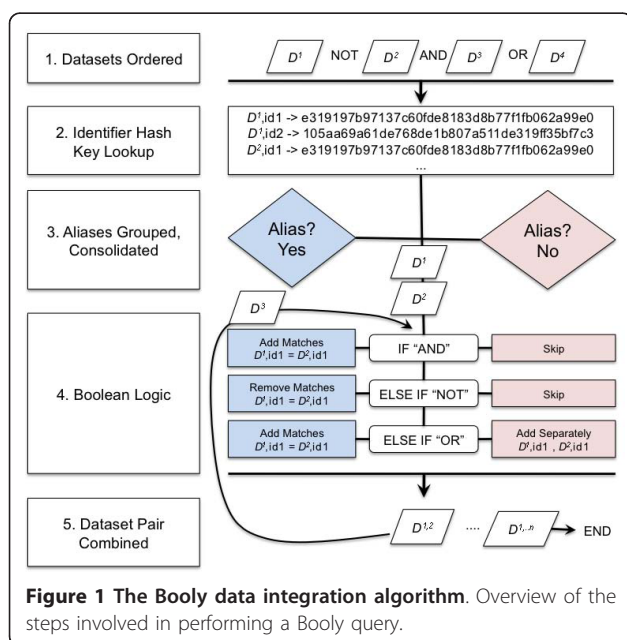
1. Datasets Ordered

$D^1$ NOT $D^2$ AND $D^3$ OR $D^4$

2. Identifier Hash Key Lookup

$D^1$,id1 -> e319197b97137c60fde8183d8b77f1fb062a99e0
$D^1$,id2 -> 105aa69a61de768de1b807a511de319ff35bf7c3
$D^2$,id1 -> e319197b97137c60fde8183d8b77f1fb062a99e0
...

3. Aliases Grouped, Consolidated

Alias? Yes

Alias? No

$D^1$

$D^2$

$D^3$

4. Boolean Logic

Add Matches $D^1$,id1 = $D^2$,id1

IF "AND"

Skip

Remove Matches $D^1$,id1 = $D^2$,id1

ELSE IF "NOT"

Skip

Add Matches $D^1$,id1 = $D^2$,id1

ELSE IF "OR"

Add Separately $D^1$,id1 , $D^2$,id1

5. Dataset Pair Combined

$D^{1,2}$ .... $D^{1,..n}$ END

**Figure 1 The Booly data integration algorithm**. Overview of the steps involved in performing a Booly query.